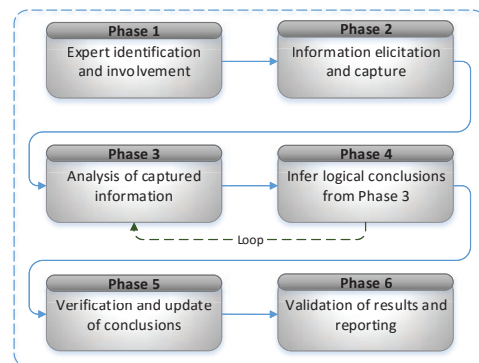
Phase 1
Expert identification and involvement

Phase 2
Information elicitation and capture

Phase 3
Analysis of captured information

Phase 4
Infer logical conclusions from Phase 3

Loop

Phase 5
Verification and update of conclusions

Phase 6
Validation of results and reporting